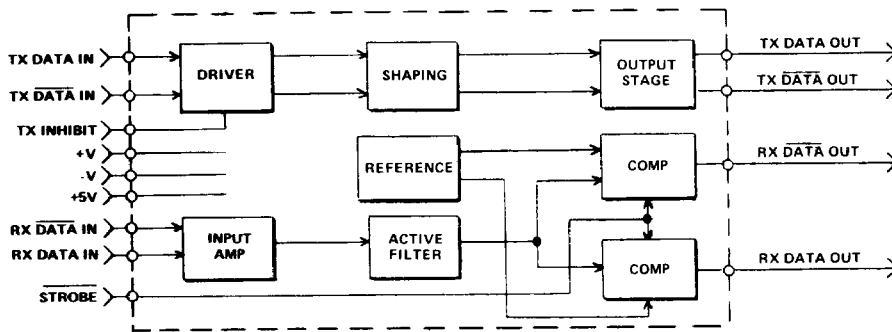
TX DATA IN
$\text{TX } \overline{\text{DATA}} \text{ IN}$
TX INHIBIT
+V
-V
+5V
$\text{RX } \overline{\text{DATA}} \text{ IN}$
RX DATA IN
$\overline{\text{STROBE}}$
DRIVER
SHAPING
OUTPUT STAGE
REFERENCE
COMP
INPUT AMP
ACTIVE FILTER
COMP
TX DATA OUT
$\text{TX } \overline{\text{DATA}} \text{ OUT}$
$\text{RX } \overline{\text{DATA}} \text{ OUT}$
RX DATA OUT